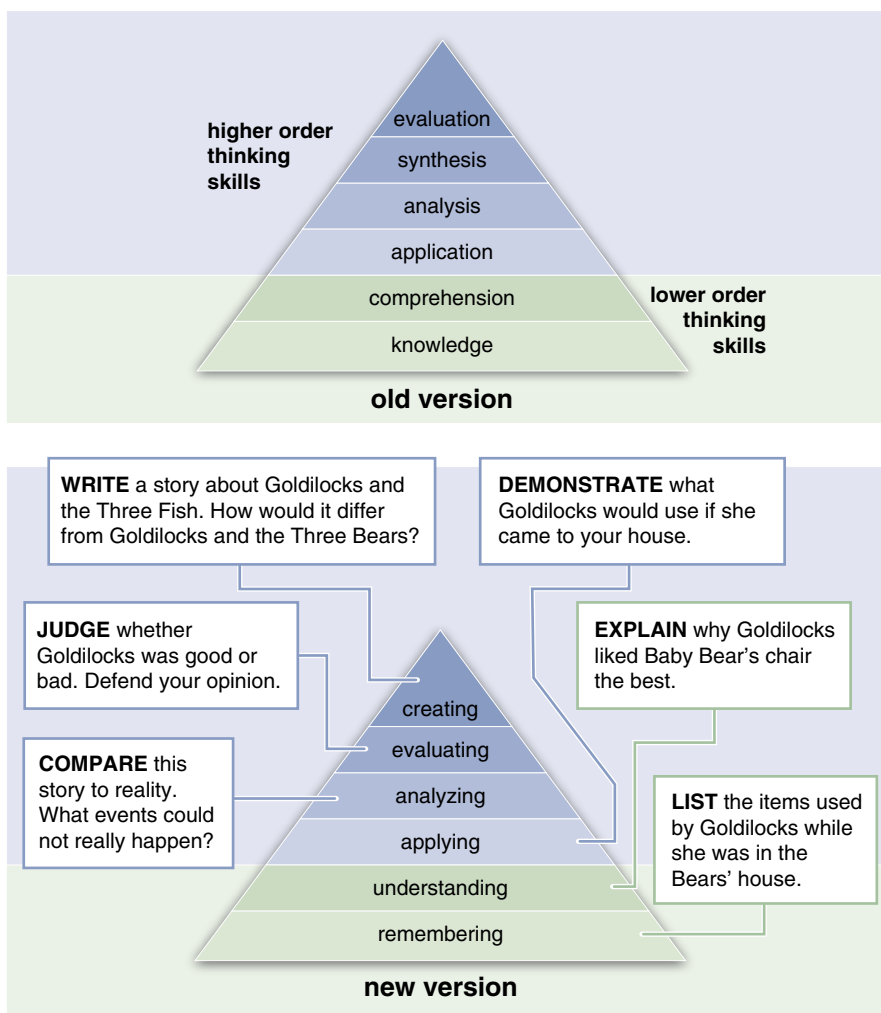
higher order thinking skills

evaluation

synthesis

analysis

application

comprehension

knowledge

lower order thinking skills

old version

**WRITE** a story about Goldilocks and the Three Fish. How would it differ from Goldilocks and the Three Bears?

**DEMONSTRATE** what Goldilocks would use if she came to your house.

**JUDGE** whether Goldilocks was good or bad. Defend your opinion.

**EXPLAIN** why Goldilocks liked Baby Bear's chair the best.

**COMPARE** this story to reality. What events could not really happen?

**LIST** the items used by Goldilocks while she was in the Bears' house.

creating

evaluating

analyzing

applying

understanding

remembering

new version